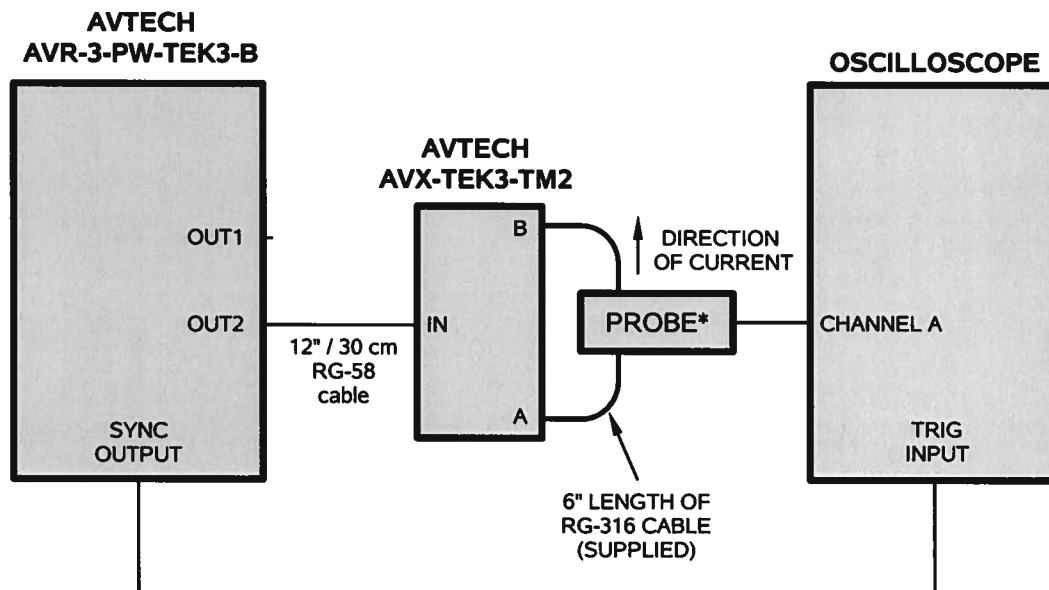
AVTECH
AVR-3-PW-TEK3-B

OSCILLOSCOPE

AVTECH
AVX-TEK3-TM2

OUT1

OUT2

12" / 30 cm
RG-58
cable

IN

B

A

DIRECTION
OF CURRENT

PROBE*

CHANNEL A

SYNC
OUTPUT

TRIG
INPUT

6" LENGTH OF
RG-316 CABLE
(SUPPLIED)